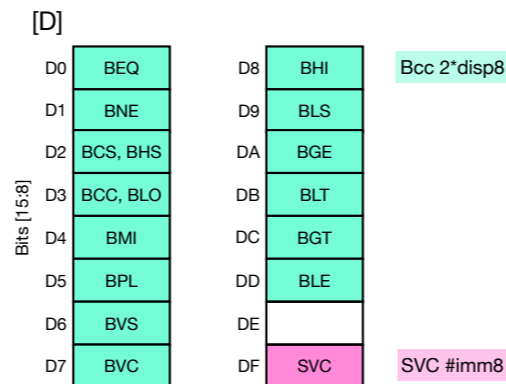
[D]

Bits [15:8]

| | | | | |
|---|---|---|---|---|
| D0 | BEQ | D8 | BHI | Bcc 2*disp8 |
| D1 | BNE | D9 | BLS | |
| D2 | BCS, BHS | DA | BGE | |
| D3 | BCC, BLO | DB | BLT | |
| D4 | BMI | DC | BGT | |
| D5 | BPL | DD | BLE | |
| D6 | BVS | DE | | |
| D7 | BVC | DF | SVC | SVC #imm8 |